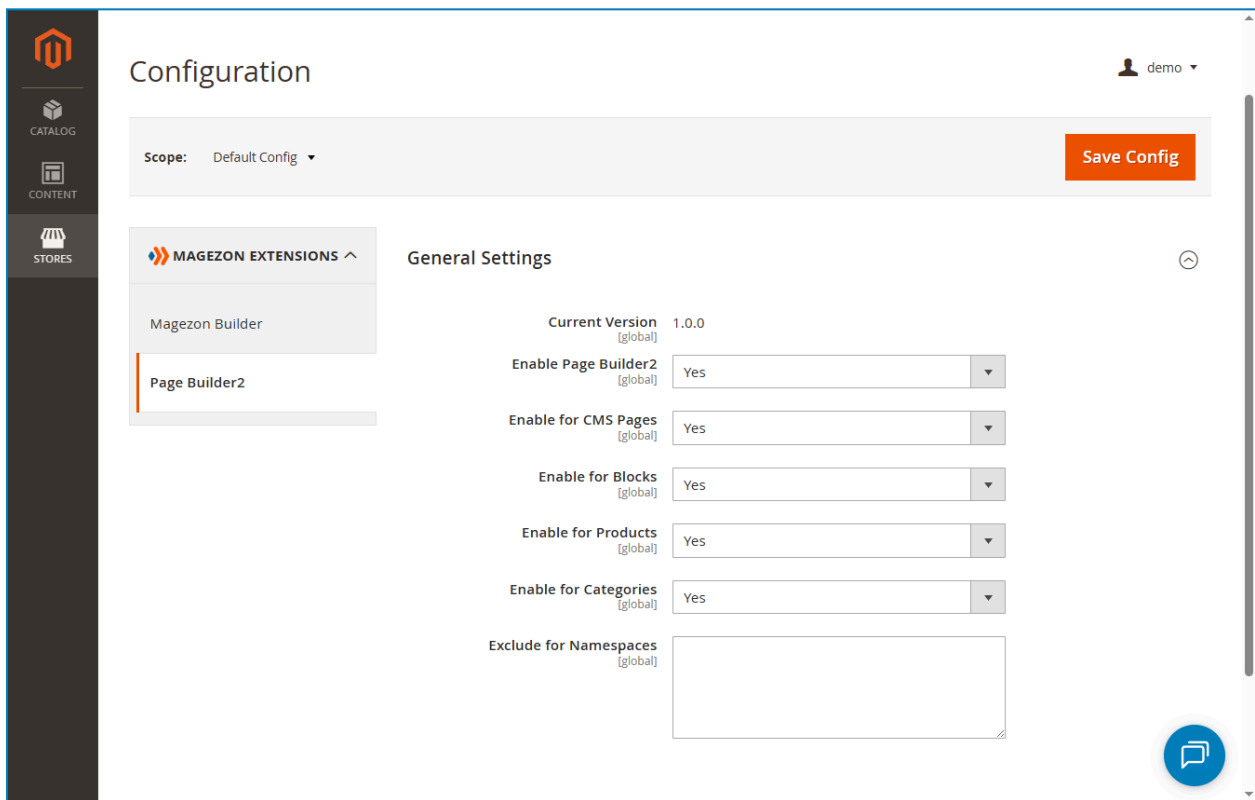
CATALOG

CONTENT

STORES

Configuration

demo

Scope: Default Config

Save Config

MAGEZON EXTENSIONS

Magezon Builder

Page Builder2

General Settings

Current Version [global] 1.0.0

Enable Page Builder2 [global] Yes

Enable for CMS Pages [global] Yes

Enable for Blocks [global] Yes

Enable for Products [global] Yes

Enable for Categories [global] Yes

Exclude for Namespaces [global]